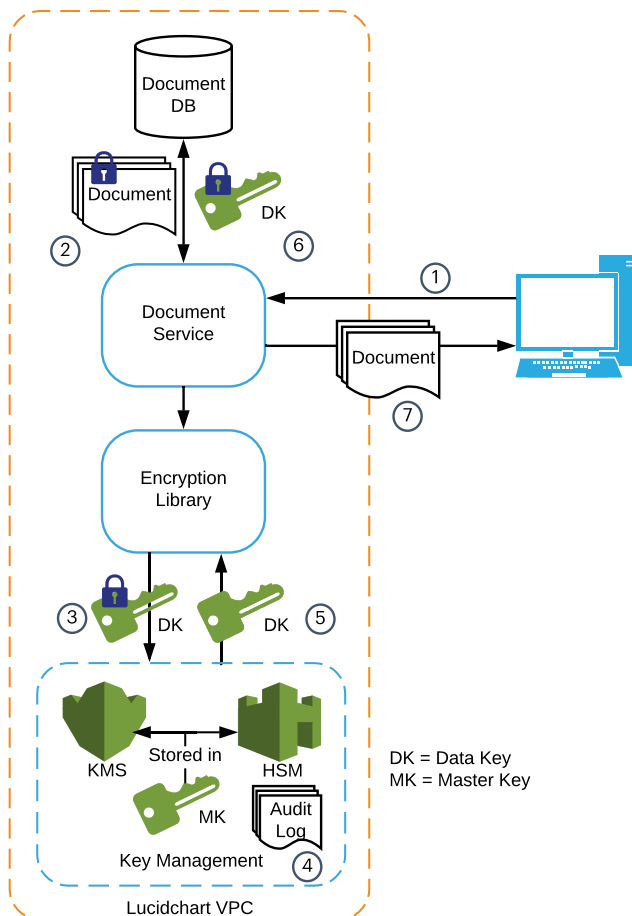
Document DB

Document

2

DK

6

1

Document Service

Document

7

Encryption Library

3

DK

DK

5

KMS

Stored in

HSM

MK

Audit Log

4

Key Management

DK = Data Key
MK = Master Key

Lucidchart VPC